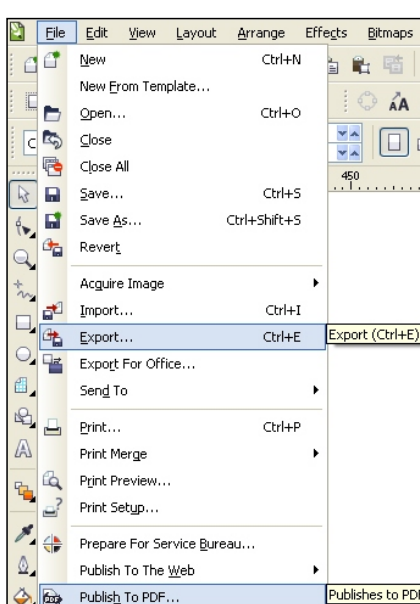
File Edit View Layout Arrange Effects Bitmaps

New Ctrl+N
New From Template...
Open... Ctrl+O
Close
Close All
Save... Ctrl+S
Save As... Ctrl+Shift+S
Revert
Acquire Image
Import... Ctrl+I
Export... Ctrl+E
Export For Office...
Send To
Print... Ctrl+P
Print Merge
Print Preview...
Print Setup...
Prepare For Service Bureau...
Publish To The Web
Publish To PDF...

450

Export (Ctrl+E)

Publishes to PDF